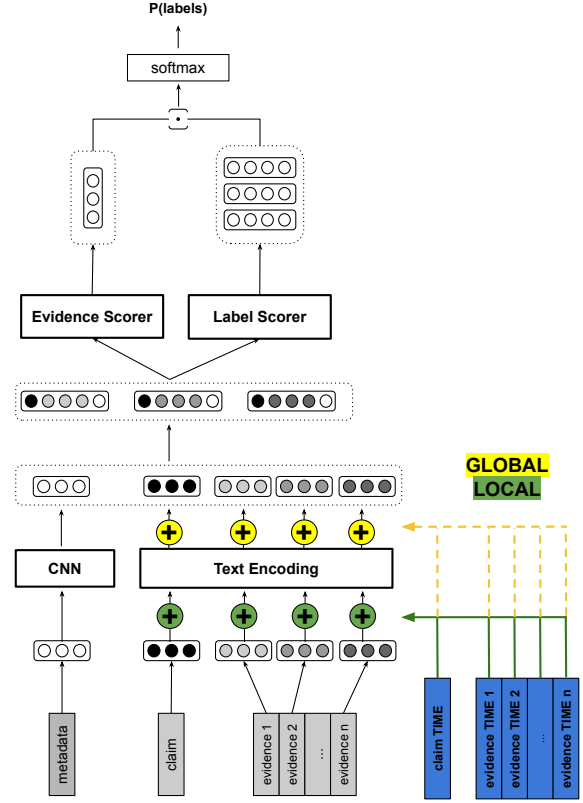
P(labels)

softmax

Evidence Scorer

Label Scorer

GLOBAL

LOCAL

CNN

Text Encoding

metadata

claim

evidence 1

evidence 2

...

evidence n

claim TIME

evidence TIME 1

evidence TIME 2

...

evidence TIME n